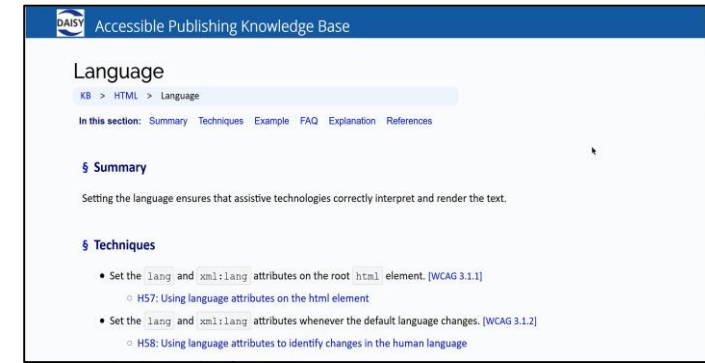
DAISY Accessible Publishing Knowledge Base

Language

KB > HTML > Language

In this section: Summary Techniques Example FAQ Explanation References

§ Summary

Setting the language ensures that assistive technologies correctly interpret and render the text.

§ Techniques

- Set the lang and xml:lang attributes on the root html element. [WCAG 3.1.1]
 - H57: Using language attributes on the html element
- Set the lang and xml:lang attributes whenever the default language changes. [WCAG 3.1.2]
 - H58: Using language attributes to identify changes in the human language